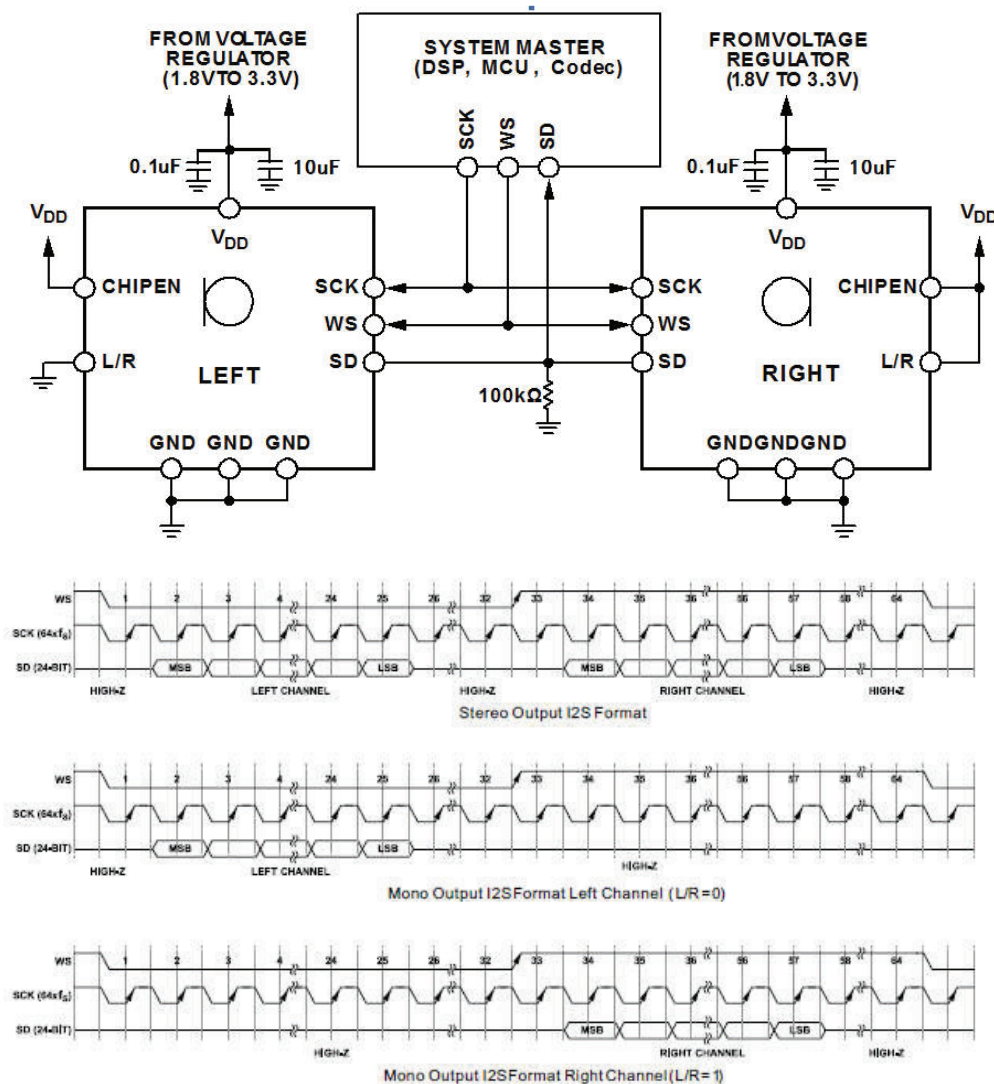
FROM VOLTAGE REGULATOR (1.8VTO 3.3V)

SYSTEM MASTER (DSP, MCU, Codec)

FROMVOLTAGE REGULATOR (1.8V TO 3.3V)

SCK WS SD

0.1uF 10uF

0.1uF 10uF

$V_{DD}$

$V_{DD}$

$V_{DD}$

$V_{DD}$

CHIPEN

L/R

LEFT

SCK

WS

SD

100kΩ

SCK

WS

SD

RIGHT

CHIPEN

L/R

GND GND GND

GNDGNDGND

WS 1 2 3 4 24 25 26 32 33 34 35 36 56 57 58 64

SCK (64xf$_S$)

SD (24-BIT) MSB LSB MSB LSB

HIGH-Z LEFT CHANNEL HIGH-Z RIGHT CHANNEL HIGH-Z

Stereo Output I2S Format

WS 1 2 3 4 24 25 26 32 33 34 35 36 56 57 58 64

SCK (64xf$_S$)

SD (24-BIT) MSB LSB

HIGH-Z LEFT CHANNEL HIGH-Z

Mono Output I2SFormat Left Channel (L/R=0)

WS 1 2 3 4 24 25 26 32 33 34 35 36 56 57 58 64

SCK (64xf$_S$)

SD (24-BIT) MSB LSB

HIGH-Z RIGHT CHANNEL HIGH-Z

Mono Output I2SFormat Right Channel (L/R=1)